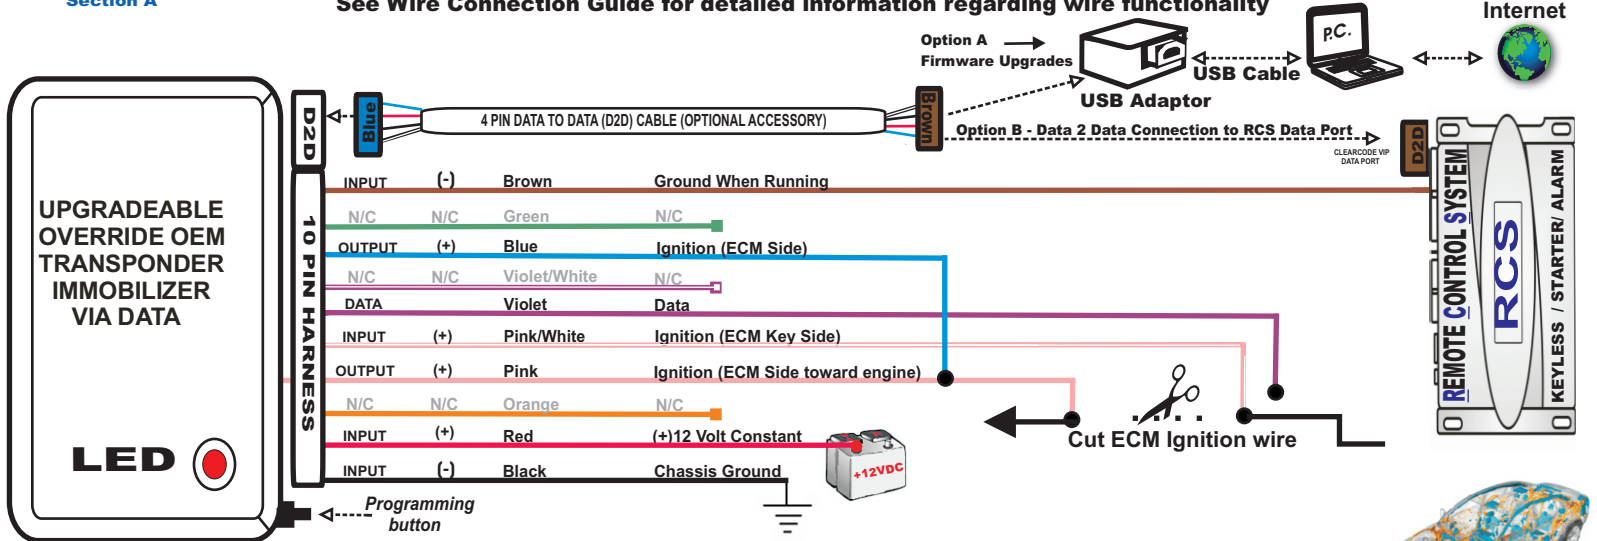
Section A

See Wire Connection Guide for detailed information regarding wire functionality

Option A
Firmware Upgrades

P.C.

Internet

USB Cable

USB Adaptor

Blue

4 PIN DATA TO DATA (D2D) CABLE (OPTIONAL ACCESSORY)

Brown

Option B - Data 2 Data Connection to RCS Data Port

CLEARCODE VIP DATA PORT

D2D

D2D

10 PIN HARNESS

UPGRADEABLE OVERRIDE OEM TRANSPONDER IMMOBILIZER VIA DATA

LED

| INPUT | (-) | Brown | Ground When Running |
|---|---|---|---|
| N/C | N/C | Green | N/C |
| OUTPUT | (+) | Blue | Ignition (ECM Side) |
| N/C | N/C | Violet/White | N/C |
| DATA | | Violet | Data |
| INPUT | (+) | Pink/White | Ignition (ECM Key Side) |
| OUTPUT | (+) | Pink | Ignition (ECM Side toward engine) |
| N/C | N/C | Orange | N/C |
| INPUT | (+) | Red | (+)12 Volt Constant |
| INPUT | (-) | Black | Chassis Ground |

Cut ECM Ignition wire

+12VDC

Programming button

REMOTE CONTROL SYSTEM

RCS

KEYLESS / STARTER/ ALARM